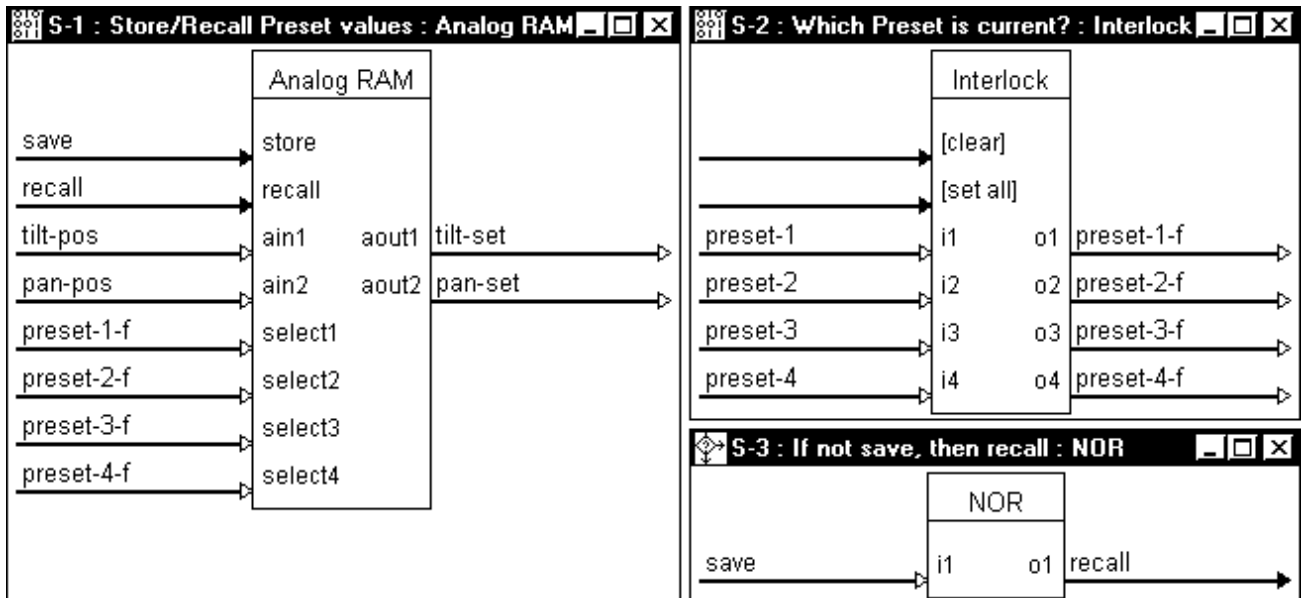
S-1 : Store/Recall Preset values : Analog RAM

Analog RAM

save
recall
tilt-pos
pan-pos
preset-1-f
preset-2-f
preset-3-f
preset-4-f

store
recall
ain1
ain2
select1
select2
select3
select4

aout1
aout2

tilt-set
pan-set

S-2 : Which Preset is current? : Interlock

Interlock

[clear]
[set all]
i1
i2
i3
i4

o1
o2
o3
o4

preset-1
preset-2
preset-3
preset-4

preset-1-f
preset-2-f
preset-3-f
preset-4-f

S-3 : If not save, then recall : NOR

NOR

save
i1
o1
recall